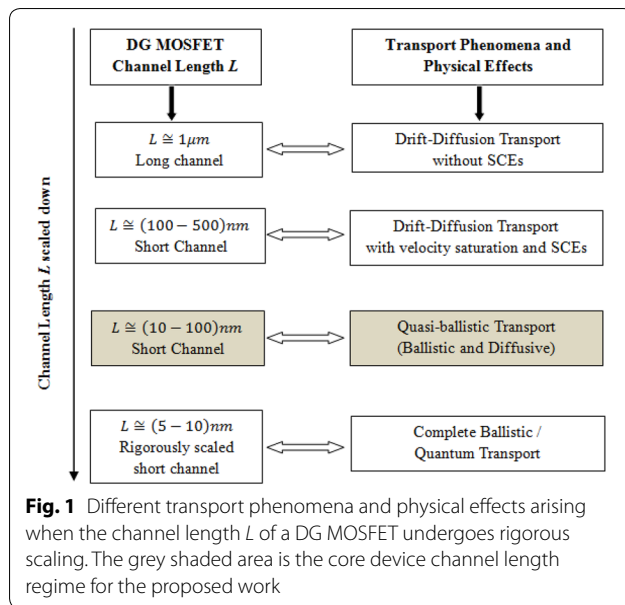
Channel Length $L$ scaled down

DG MOSFET
Channel Length $L$

Transport Phenomena and
Physical Effects

$L \cong 1\mu m$
Long channel

Drift-Diffusion Transport
without SCEs

$L \cong (100-500)nm$
Short Channel

Drift-Diffusion Transport
with velocity saturation and SCEs

$L \cong (10-100)nm$
Short Channel

Quasi-ballistic Transport
(Ballistic and Diffusive)

$L \cong (5-10)nm$
Rigorously scaled
short channel

Complete Ballistic /
Quantum Transport

**Fig. 1** Different transport phenomena and physical effects arising when the channel length $L$ of a DG MOSFET undergoes rigorous scaling. The grey shaded area is the core device channel length regime for the proposed work